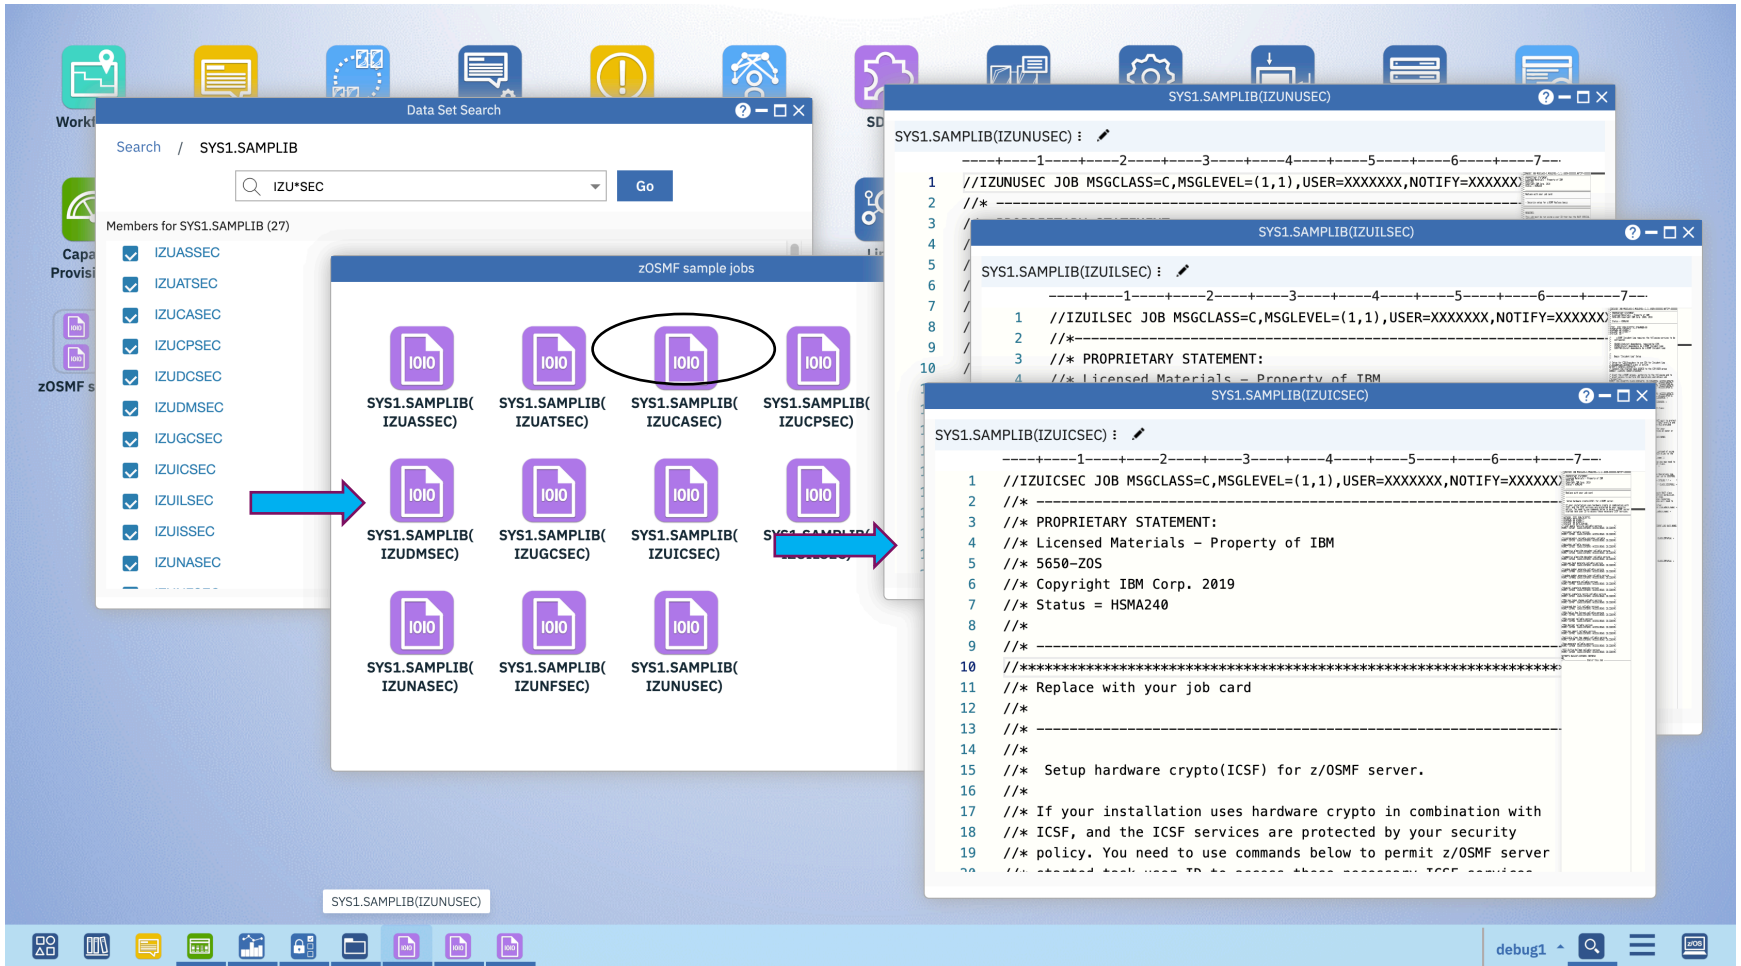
Workl

Capa
Provisi

zOSMF s

SD

Data Set Search

Search / SYS1.SAMPLIB

IZU*SEC

Go

Members for SYS1.SAMPLIB (27)

IZUASSEC
IZUATSEC
IZUCASEC
IZUCPSEC
IZUDCSEC
IZUDMSEC
IZUGCSEC
IZUICSEC
IZUILSEC
IZUISSEC
IZUNASEC

zOSMF sample jobs

SYS1.SAMPLIB(IZUASSEC)
SYS1.SAMPLIB(IZUATSEC)
SYS1.SAMPLIB(IZUCASEC)
SYS1.SAMPLIB(IZUCPSEC)
SYS1.SAMPLIB(IZUDMSEC)
SYS1.SAMPLIB(IZUGCSEC)
SYS1.SAMPLIB(IZUICSEC)
SYS1.SAMPLIB(IZUNASEC)
SYS1.SAMPLIB(IZUNFSEC)
SYS1.SAMPLIB(IZUNUSEC)

SYS1.SAMPLIB(IZUNUSEC)

SYS1.SAMPLIB(IZUNUSEC) :

----+----1----+----2----+----3----+----4----+----5----+----6----+----7--

1 //IZUNUSEC JOB MSGCLASS=C,MSGLEVEL=(1,1),USER=XXXXXXX,NOTIFY=XXXXXX
2 //* ----------------------------------------------------------------
3
4
5
6
7
8
9
10

SYS1.SAMPLIB(IZUILSEC)

SYS1.SAMPLIB(IZUILSEC) :

----+----1----+----2----+----3----+----4----+----5----+----6----+----7--

1 //IZUILSEC JOB MSGCLASS=C,MSGLEVEL=(1,1),USER=XXXXXXX,NOTIFY=XXXXXX
2 //*---------------------------------------------------------------
3 //* PROPRIETARY STATEMENT:
4 //* Licensed Materials - Property of IBM

SYS1.SAMPLIB(IZUICSEC)

SYS1.SAMPLIB(IZUICSEC) :

----+----1----+----2----+----3----+----4----+----5----+----6----+----7--

1 //IZUICSEC JOB MSGCLASS=C,MSGLEVEL=(1,1),USER=XXXXXXX,NOTIFY=XXXXXX
2 //* ----------------------------------------------------------------
3 //* PROPRIETARY STATEMENT:
4 //* Licensed Materials - Property of IBM
5 //* 5650-ZOS
6 //* Copyright IBM Corp. 2019
7 //* Status = HSMA240
8 //*
9 //* ----------------------------------------------------------------
10 //******************************************************************
11 //* Replace with your job card
12 //*
13 //* ----------------------------------------------------------------
14 //*
15 //* Setup hardware crypto(ICSF) for z/OSMF server.
16 //*
17 //* If your installation uses hardware crypto in combination with
18 //* ICSF, and the ICSF services are protected by your security
19 //* policy. You need to use commands below to permit z/OSMF server

SYS1.SAMPLIB(IZUNUSEC)

debug1